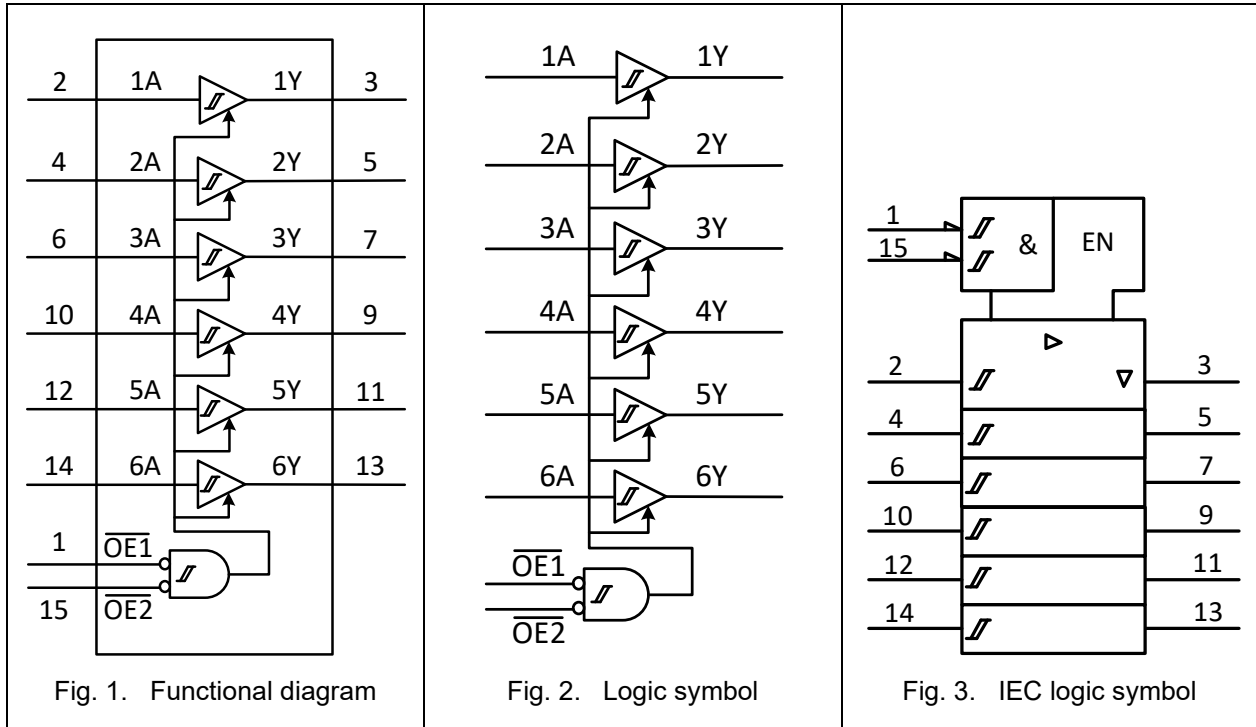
2 1A 1Y 3
4 2A 2Y 5
6 3A 3Y 7
10 4A 4Y 9
12 5A 5Y 11
14 6A 6Y 13
1 $\overline{OE1}$
15 $\overline{OE2}$

Fig. 1. Functional diagram

1A 1Y
2A 2Y
3A 3Y
4A 4Y
5A 5Y
6A 6Y
$\overline{OE1}$
$\overline{OE2}$

Fig. 2. Logic symbol

1
15
&
EN
2 3
4 5
6 7
10 9
12 11
14 13

Fig. 3. IEC logic symbol